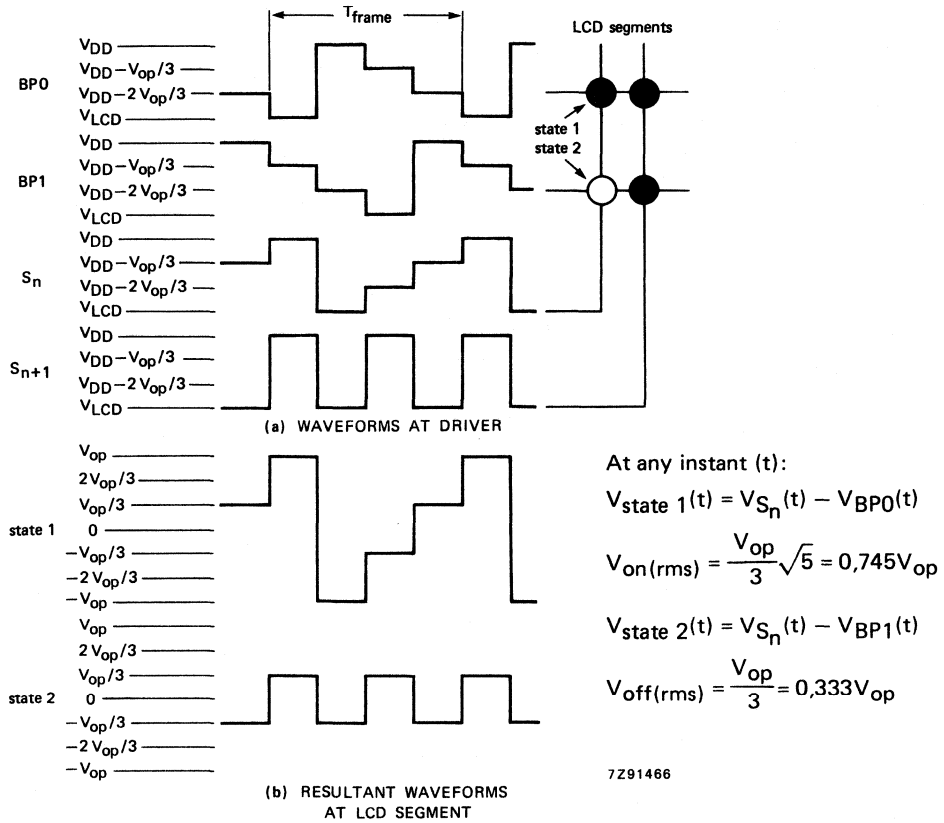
$T_{frame}$

LCD segments

BP0
$V_{DD}$
$V_{DD}-V_{op}/3$
$V_{DD}-2\,V_{op}/3$
$V_{LCD}$

state 1
state 2

BP1
$V_{DD}$
$V_{DD}-V_{op}/3$
$V_{DD}-2\,V_{op}/3$
$V_{LCD}$

$S_n$
$V_{DD}$
$V_{DD}-V_{op}/3$
$V_{DD}-2\,V_{op}/3$
$V_{LCD}$

$S_{n+1}$
$V_{DD}$
$V_{DD}-V_{op}/3$
$V_{DD}-2\,V_{op}/3$
$V_{LCD}$

(a) WAVEFORMS AT DRIVER

state 1
$V_{op}$
$2V_{op}/3$
$V_{op}/3$
0
$-V_{op}/3$
$-2\,V_{op}/3$
$-V_{op}$

state 2
$V_{op}$
$2\,V_{op}/3$
$V_{op}/3$
0
$-V_{op}/3$
$-2\,V_{op}/3$
$-V_{op}$

At any instant (t):

$V_{state\ 1}(t) = V_{S_n}(t) - V_{BP0}(t)$

$V_{on(rms)} = \frac{V_{op}}{3}\sqrt{5} = 0{,}745V_{op}$

$V_{state\ 2}(t) = V_{S_n}(t) - V_{BP1}(t)$

$V_{off(rms)} = \frac{V_{op}}{3} = 0{,}333V_{op}$

7Z91466

(b) RESULTANT WAVEFORMS AT LCD SEGMENT